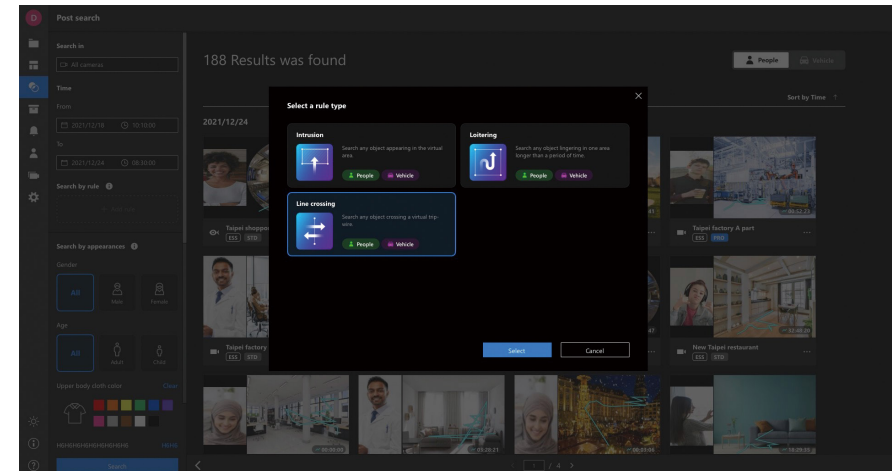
D Post search

Search in
All cameras

Time
From
2021/12/18 10:10:00
To
2021/12/24 08:30:00

Search by rule

Search by appearances
Gender
All Male Female
Age
All Adult Child
Upper body cloth color Clear

Search

188 Results was found

People Vehicle

Sort by Time

2021/12/24

Select a rule type

Intrusion
Search any object appearing in the virtual area.
People Vehicle

Loitering
Search any object lingering in one area longer than a period of time.
People Vehicle

Line crossing
Search any object crossing a virtual trip-wire.
People Vehicle

Select Cancel

Taipei shoppi
Taipei factory A part
Taipei factory
New Taipei restaurant

1 / 4